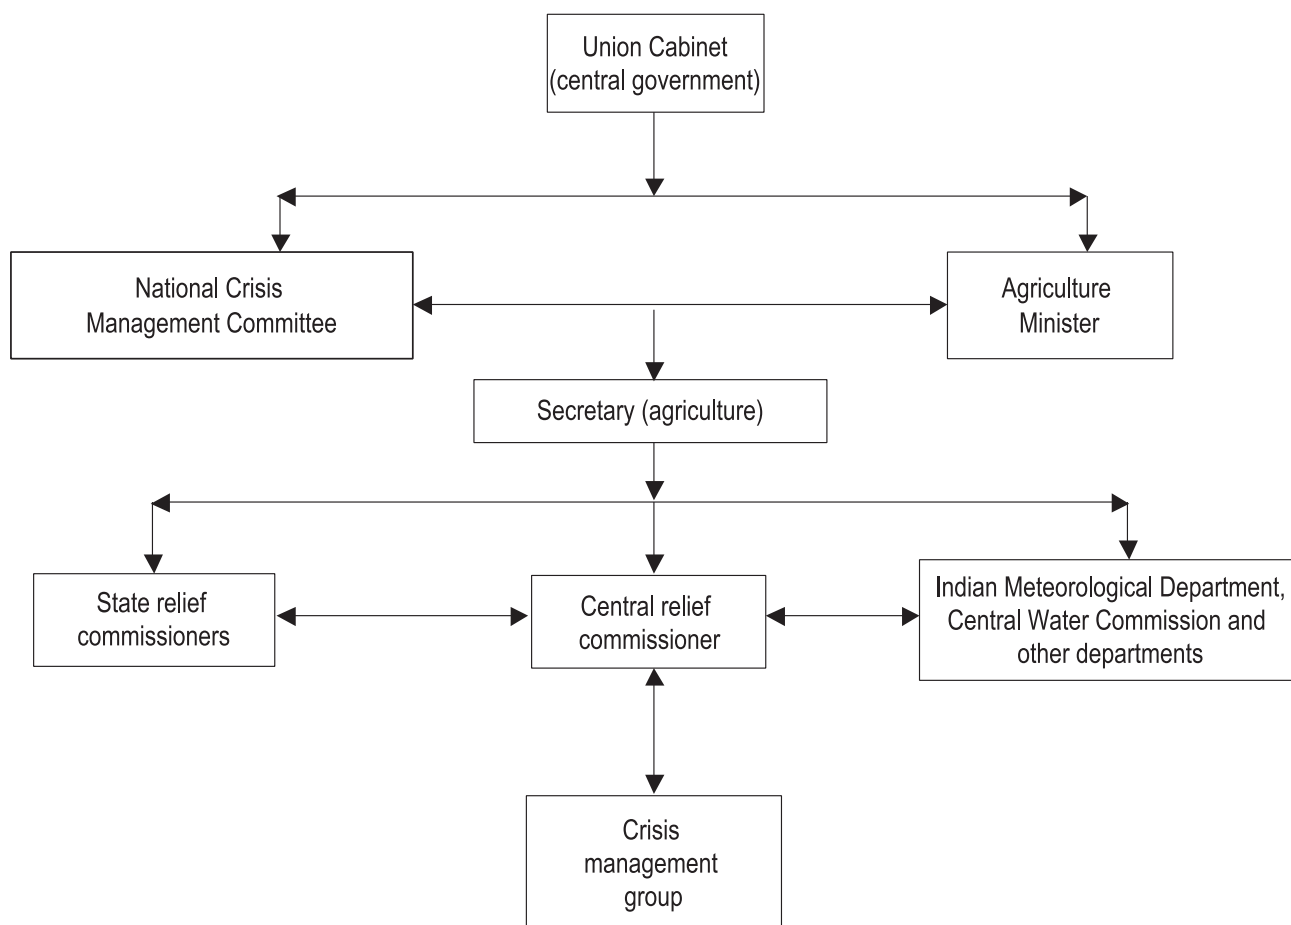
Union Cabinet
(central government)

National Crisis
Management Committee

Agriculture
Minister

Secretary (agriculture)

State relief
commissioners

Central relief
commissioner

Indian Meteorological Department,
Central Water Commission and
other departments

Crisis
management
group